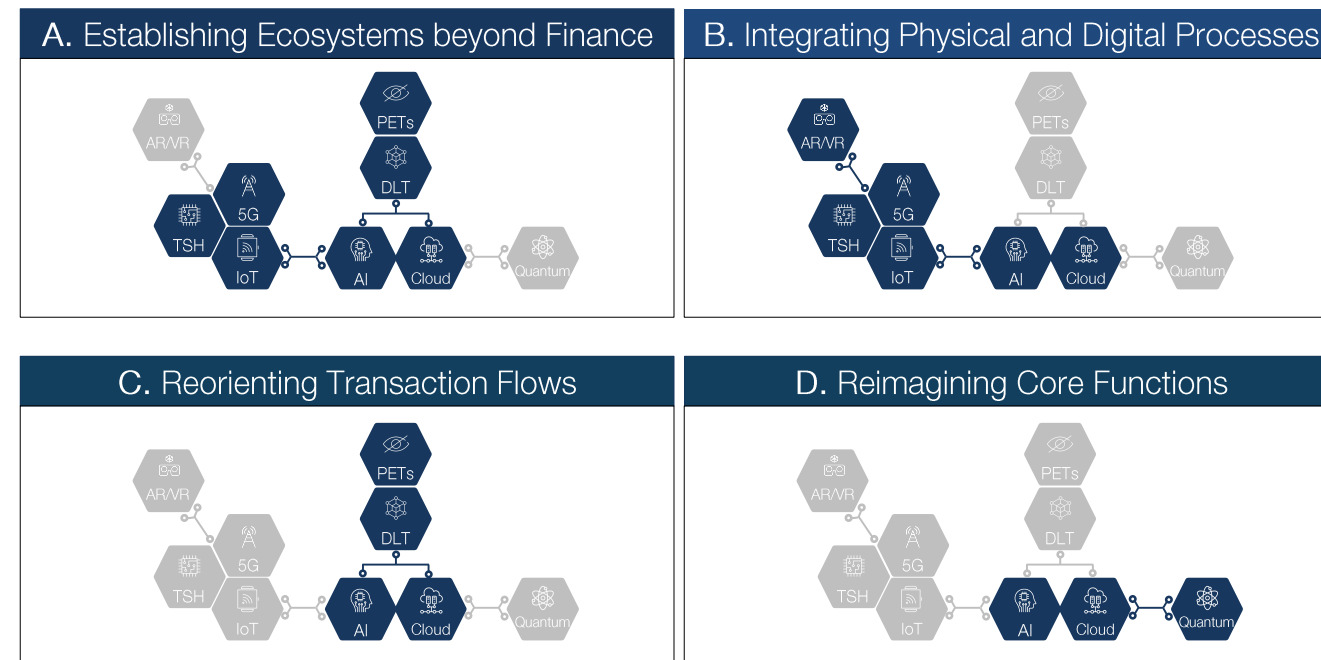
A. Establishing Ecosystems beyond Finance

AR/VR
PETs
DLT
5G
TSH
IoT
AI
Cloud
Quantum

B. Integrating Physical and Digital Processes

AR/VR
PETs
DLT
5G
TSH
IoT
AI
Cloud
Quantum

C. Reorienting Transaction Flows

AR/VR
PETs
DLT
5G
TSH
IoT
AI
Cloud
Quantum

D. Reimagining Core Functions

AR/VR
PETs
DLT
5G
TSH
IoT
AI
Cloud
Quantum